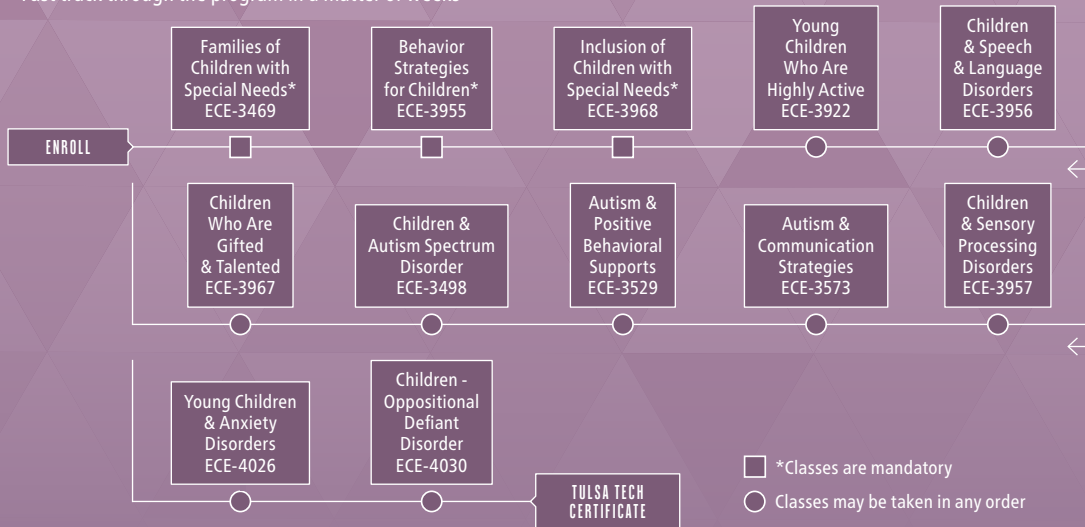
Fast track through the program in a matter of weeks

ENROLL

Families of Children with Special Needs* ECE-3469

Behavior Strategies for Children* ECE-3955

Inclusion of Children with Special Needs* ECE-3968

Young Children Who Are Highly Active ECE-3922

Children & Speech & Language Disorders ECE-3956

Children Who Are Gifted & Talented ECE-3967

Children & Autism Spectrum Disorder ECE-3498

Autism & Positive Behavioral Supports ECE-3529

Autism & Communication Strategies ECE-3573

Children & Sensory Processing Disorders ECE-3957

Young Children & Anxiety Disorders ECE-4026

Children - Oppositional Defiant Disorder ECE-4030

TULSA TECH CERTIFICATE

*Classes are mandatory

Classes may be taken in any order